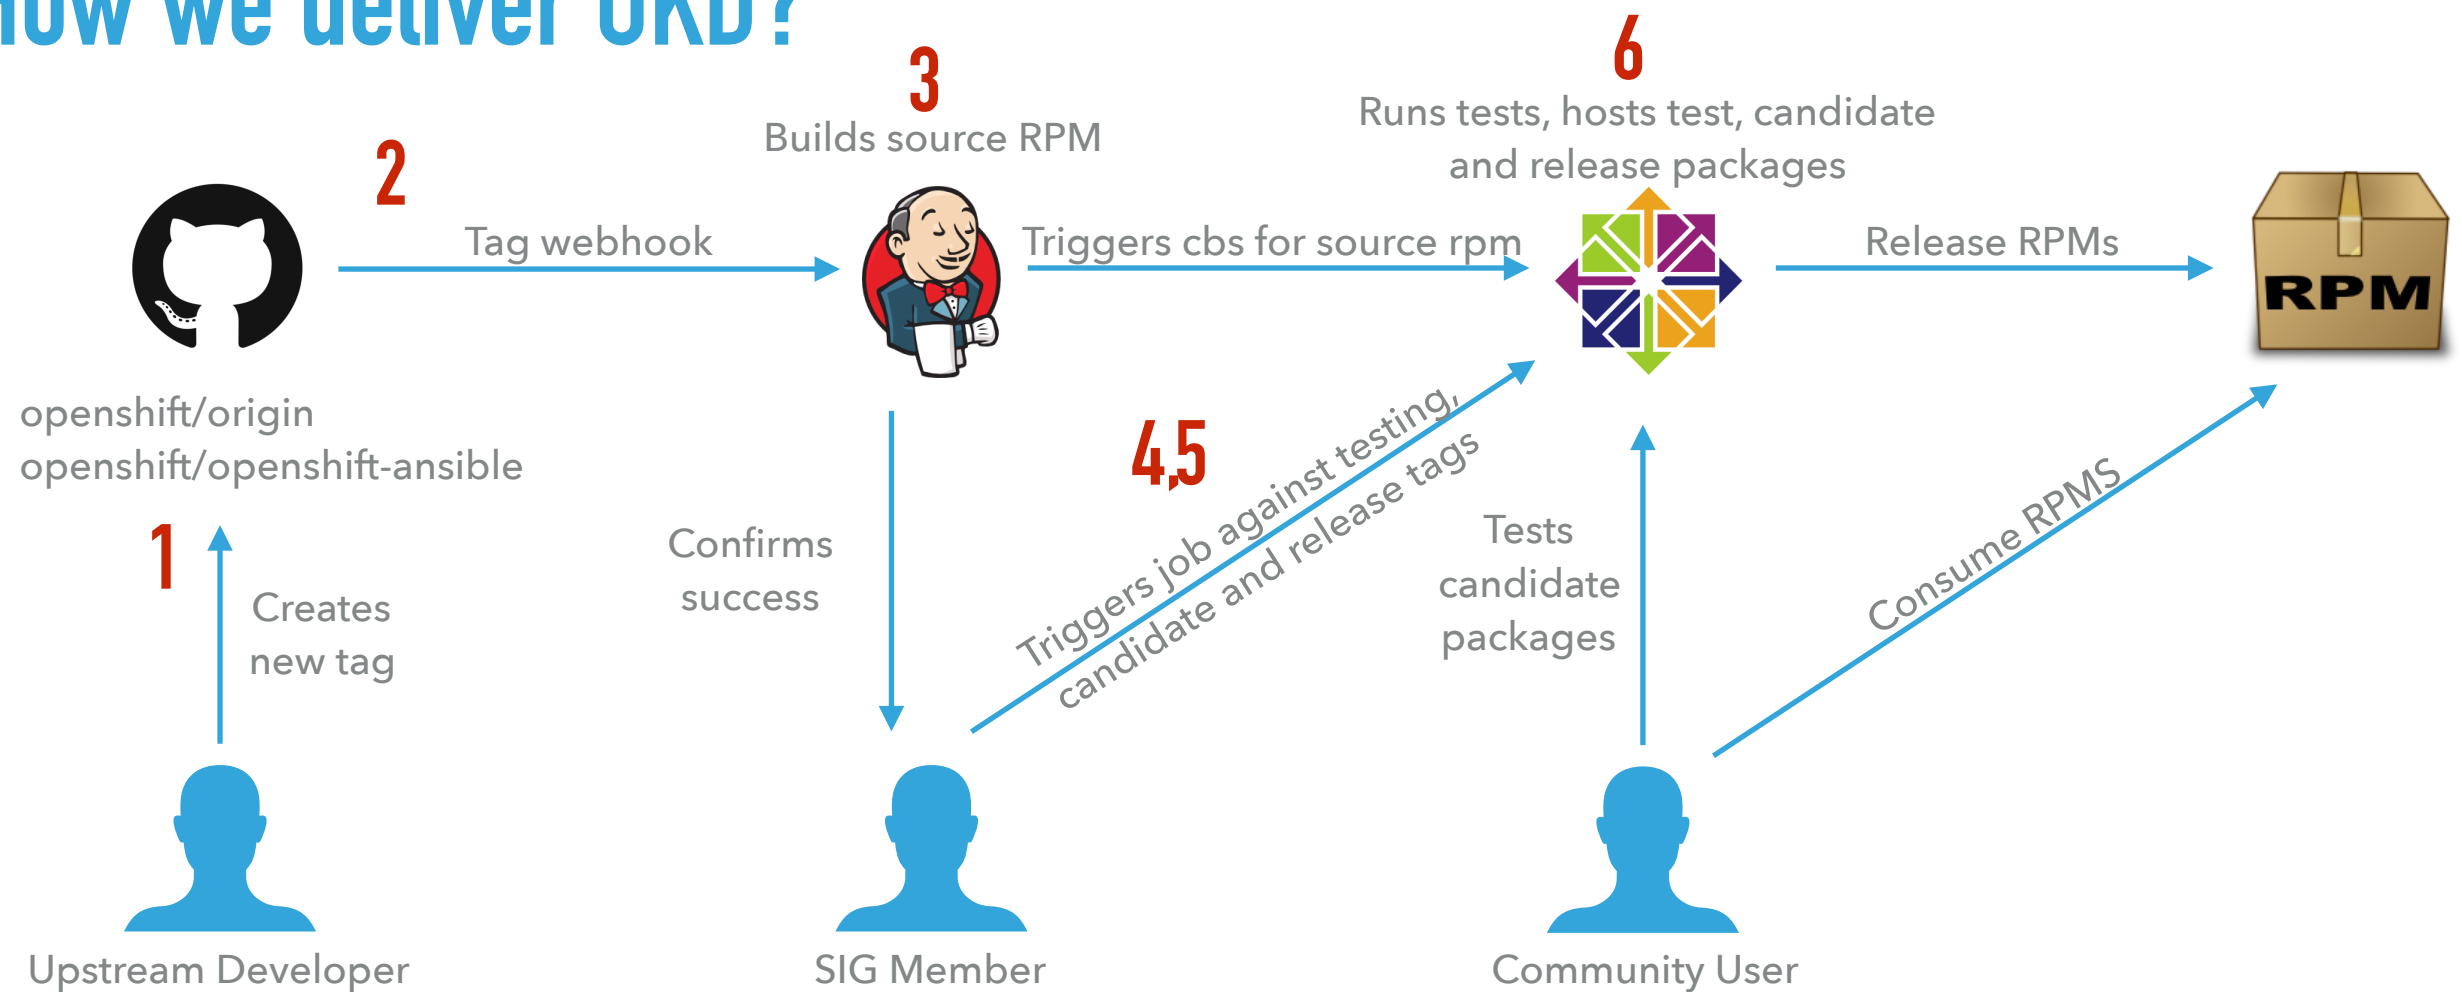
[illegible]ow we deliver OKD?

2
Tag webhook

3
Builds source RPM

Triggers cbs for source rpm

6
Runs tests, hosts test, candidate and release packages

Release RPMs

RPM

openshift/origin
openshift/openshift-ansible

1
Creates new tag

Confirms success

4,5
Triggers job against testing, candidate and release tags

Tests candidate packages

Consume RPMS

Upstream Developer

SIG Member

Community User